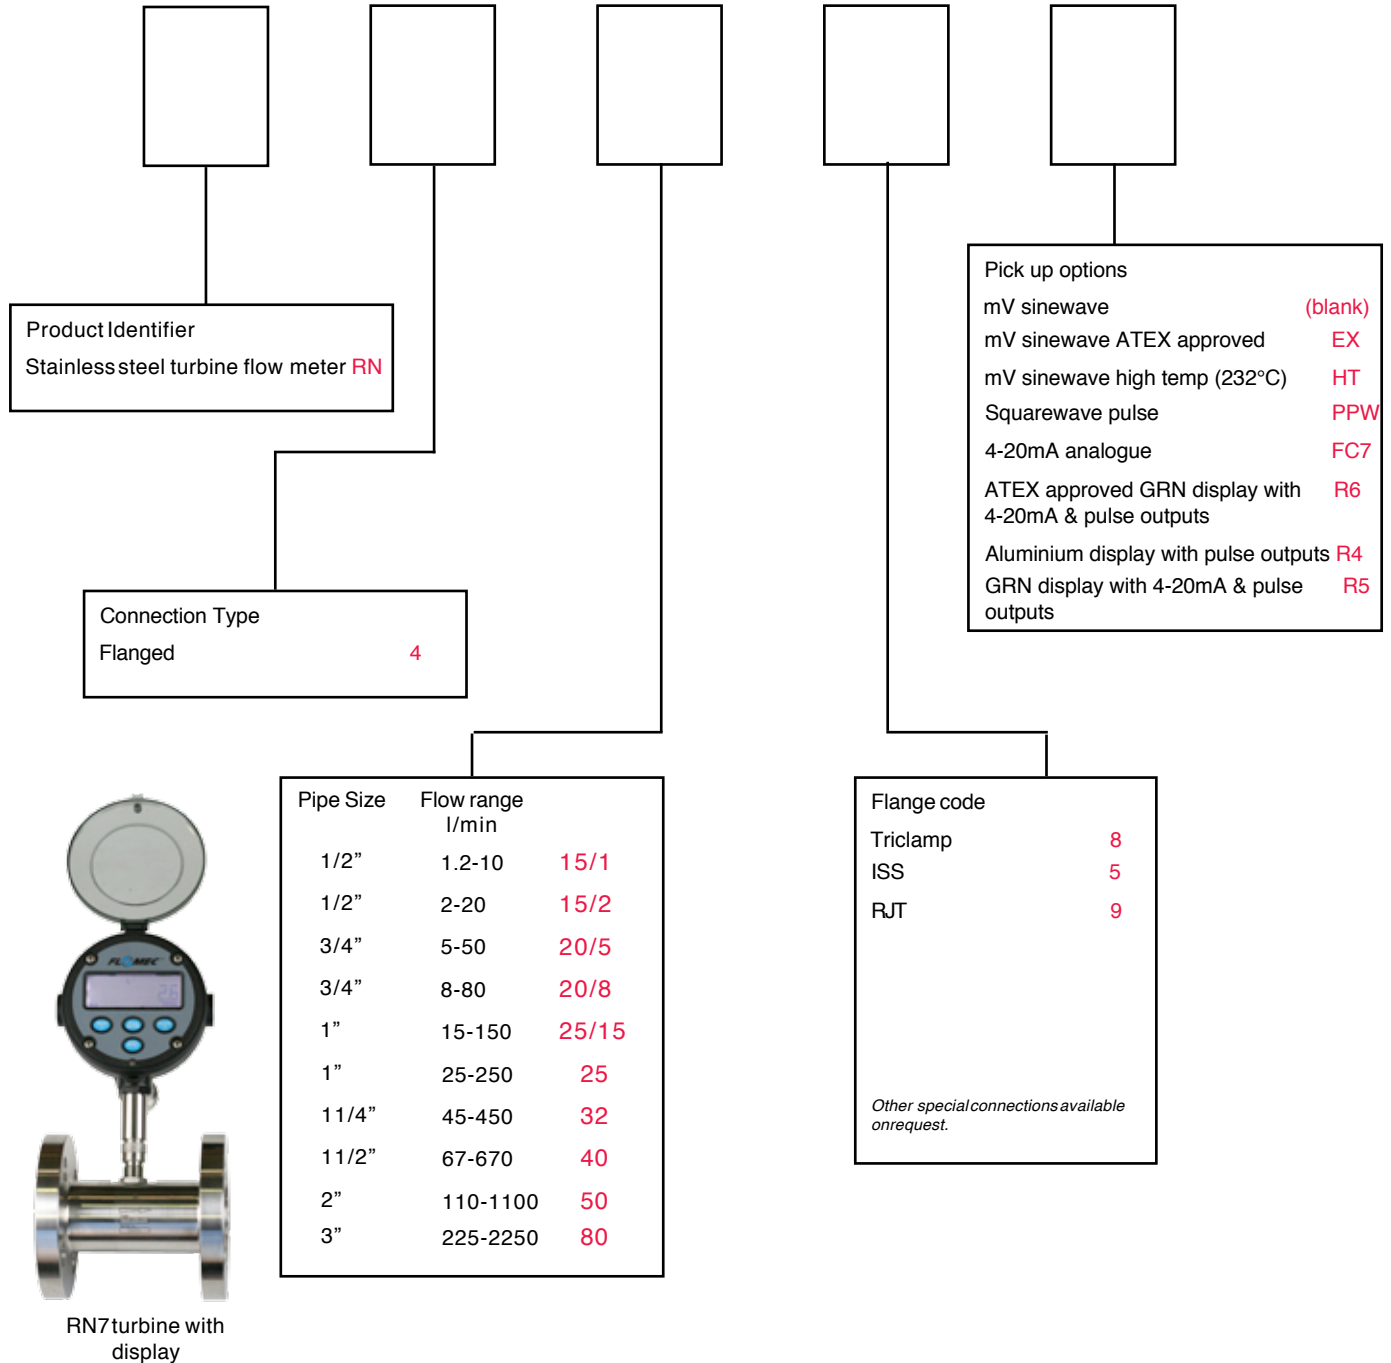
Product Identifier
Stainless steel turbine flow meter RN

Connection Type
Flanged 4

| Pipe Size | Flow range l/min | |
|---|---|---|
| 1/2” | 1.2-10 | 15/1 |
| 1/2” | 2-20 | 15/2 |
| 3/4” | 5-50 | 20/5 |
| 3/4” | 8-80 | 20/8 |
| 1” | 15-150 | 25/15 |
| 1” | 25-250 | 25 |
| 11/4” | 45-450 | 32 |
| 11/2” | 67-670 | 40 |
| 2” | 110-1100 | 50 |
| 3” | 225-2250 | 80 |

Flange code
Triclamp 8
ISS 5
RJT 9

Other special connections available onrequest.

Pick up options
mV sinewave (blank)
mV sinewave ATEX approved EX
mV sinewave high temp (232°C) HT
Squarewave pulse PPW
4-20mA analogue FC7
ATEX approved GRN display with 4-20mA & pulse outputs R6
Aluminium display with pulse outputs R4
GRN display with 4-20mA & pulse outputs R5

FLOMEC

RN7 turbine with display